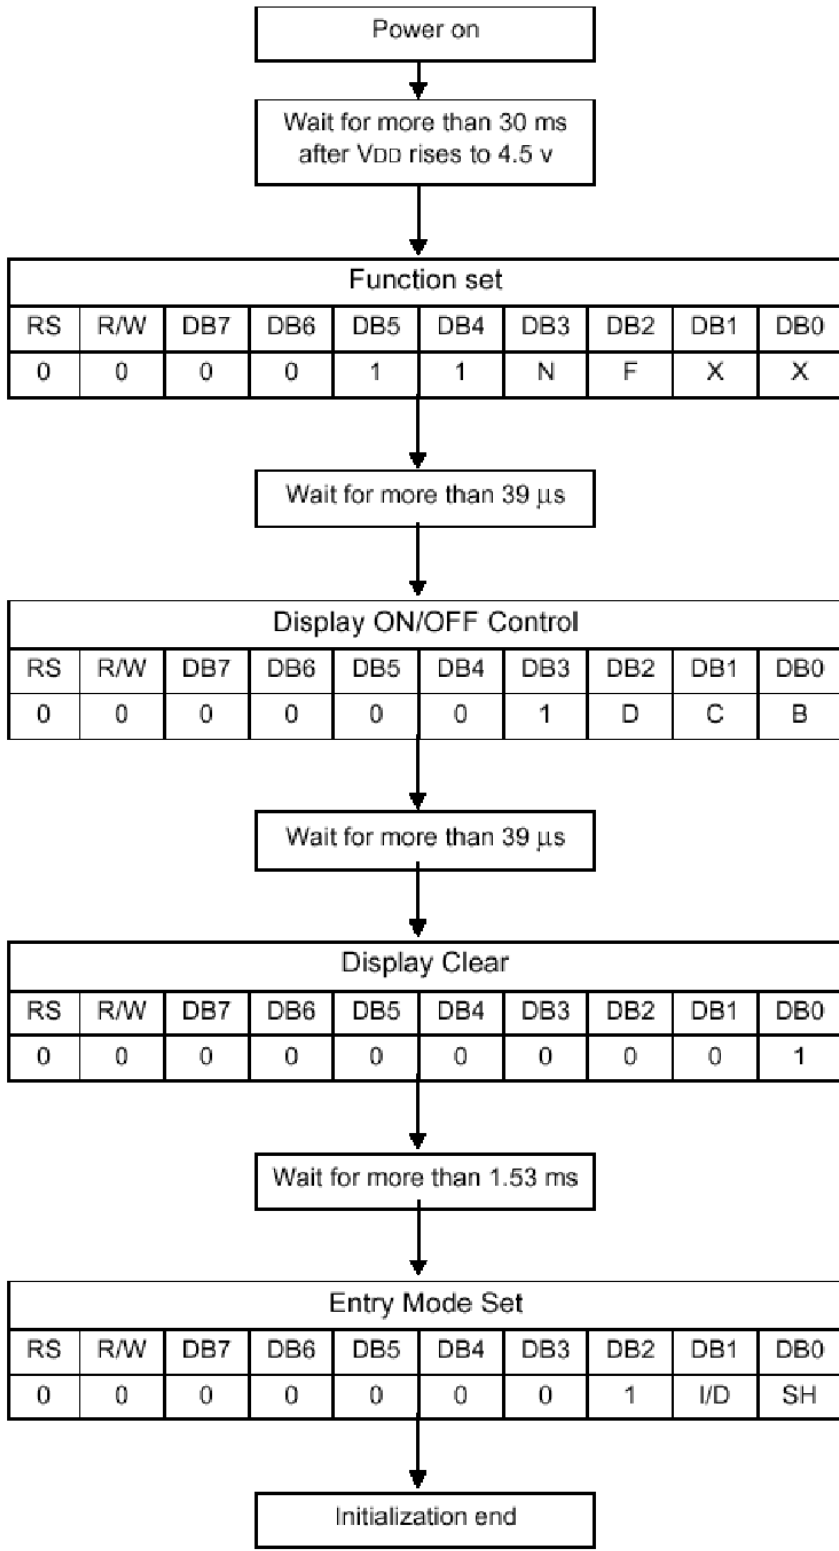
Power on

Wait for more than 30 ms after $V_{DD}$ rises to 4.5 v

| Function set | | | | | | | | | |
|---|---|---|---|---|---|---|---|---|---|
| RS | R/W | DB7 | DB6 | DB5 | DB4 | DB3 | DB2 | DB1 | DB0 |
| 0 | 0 | 0 | 0 | 1 | 1 | N | F | X | X |

Wait for more than 39 $\mu$s

| Display ON/OFF Control | | | | | | | | | |
|---|---|---|---|---|---|---|---|---|---|
| RS | R/W | DB7 | DB6 | DB5 | DB4 | DB3 | DB2 | DB1 | DB0 |
| 0 | 0 | 0 | 0 | 0 | 0 | 1 | D | C | B |

Wait for more than 39 $\mu$s

| Display Clear | | | | | | | | | |
|---|---|---|---|---|---|---|---|---|---|
| RS | R/W | DB7 | DB6 | DB5 | DB4 | DB3 | DB2 | DB1 | DB0 |
| 0 | 0 | 0 | 0 | 0 | 0 | 0 | 0 | 0 | 1 |

Wait for more than 1.53 ms

| Entry Mode Set | | | | | | | | | |
|---|---|---|---|---|---|---|---|---|---|
| RS | R/W | DB7 | DB6 | DB5 | DB4 | DB3 | DB2 | DB1 | DB0 |
| 0 | 0 | 0 | 0 | 0 | 0 | 0 | 1 | I/D | SH |

Initialization end